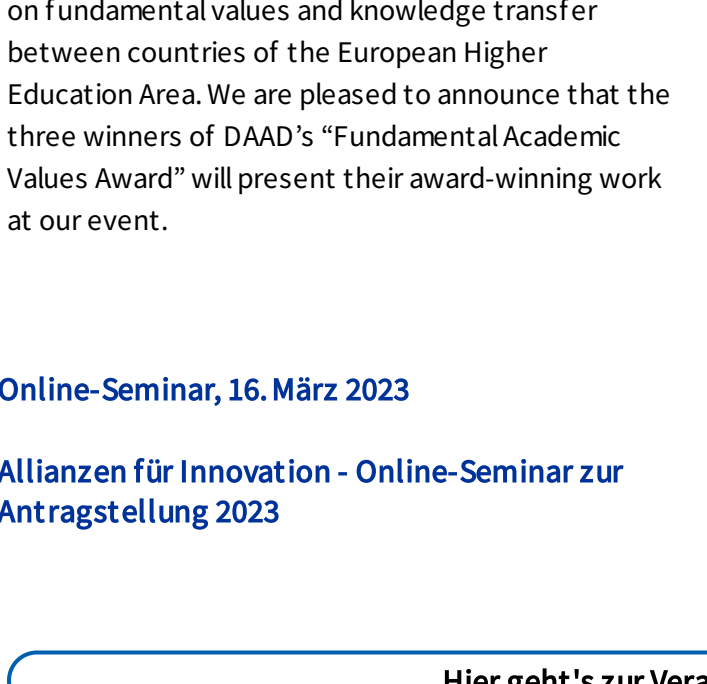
on fundamental values and knowledge transfer between countries of the European Higher Education Area. We are pleased to announce that the three winners of DAAD’s “Fundamental Academic Values Award” will present their award-winning work at our event.

Online-Seminar, 16. März 2023

Allianzen für Innovation - Online-Seminar zur Antragstellung 2023

Hier geht's zur Vera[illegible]